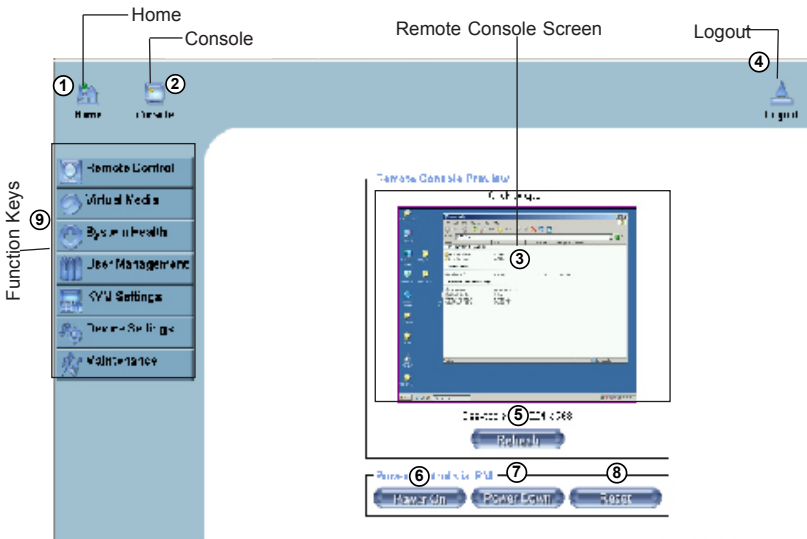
Home
Console
Remote Console Screen
Logout
① Home
② Console
④ Logout
Function Keys
⑨
Remote Control
Virtual Media
System Health
User Management
KVM Settings
Device Settings
Maintenance
Remote Console Preview
③
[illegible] ⑤ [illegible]
Refresh
Power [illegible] ⑥ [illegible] ⑦
⑧
Power On
Power Down
Reset